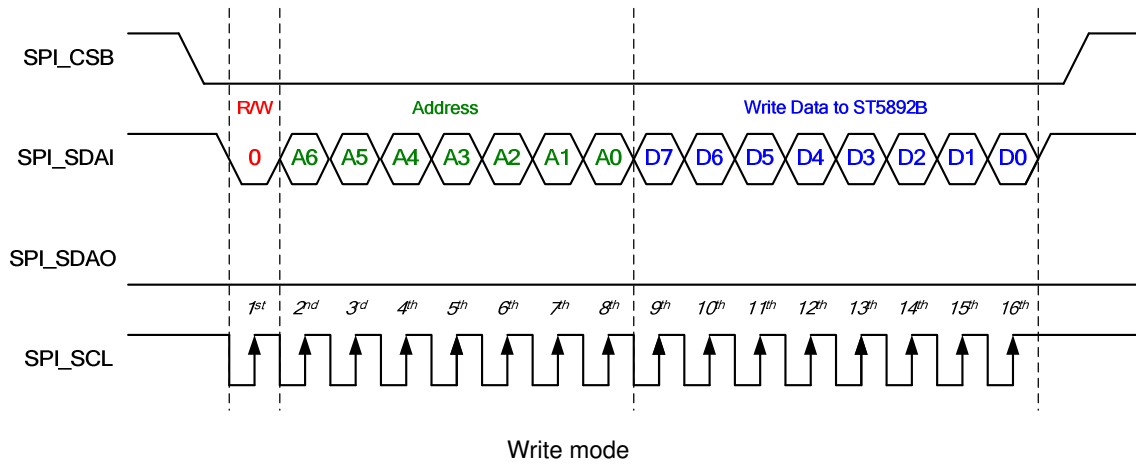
SPI_CSB

R/W

Address

Write Data to ST5892B

SPI_SDAI

0

A6 A5 A4 A3 A2 A1 A0 D7 D6 D5 D4 D3 D2 D1 D0

SPI_SDAO

$1^{st}$ $2^{nd}$ $3^{rd}$ $4^{th}$ $5^{th}$ $6^{th}$ $7^{th}$ $8^{th}$ $9^{th}$ $10^{th}$ $11^{th}$ $12^{th}$ $13^{th}$ $14^{th}$ $15^{th}$ $16^{th}$

SPI_SCL

Write mode